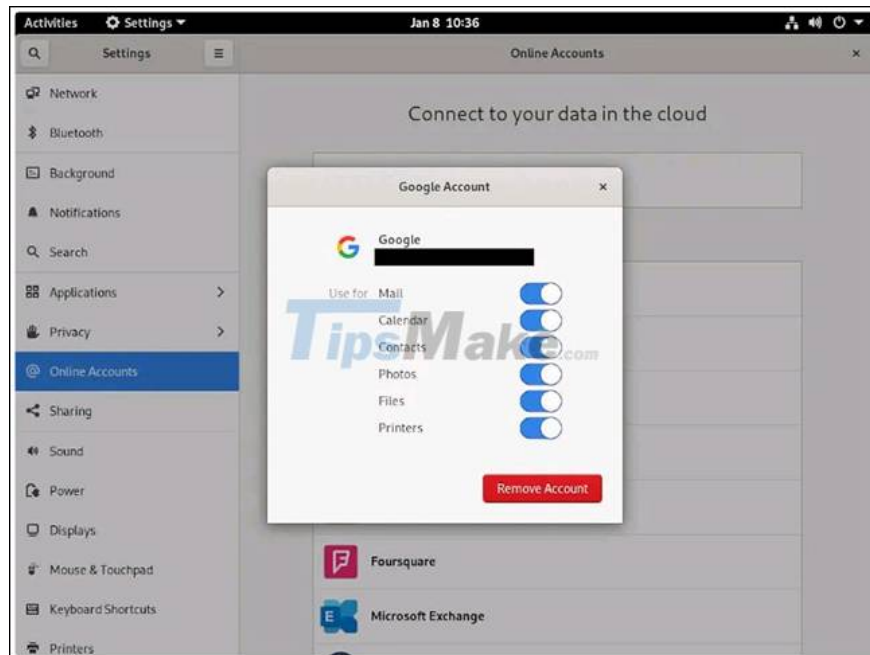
Activities Settings Jan 8 10:36

Settings

Online Accounts

Network
Bluetooth
Background
Notifications
Search
Applications
Privacy
Online Accounts
Sharing
Sound
Power
Displays
Mouse & Touchpad
Keyboard Shortcuts
Printers

Connect to your data in the cloud

Google Account

Google

Use for Mail
Calendar
Contacts
Photos
Files
Printers

Remove Account

TipsMake.com

Foursquare

Microsoft Exchange